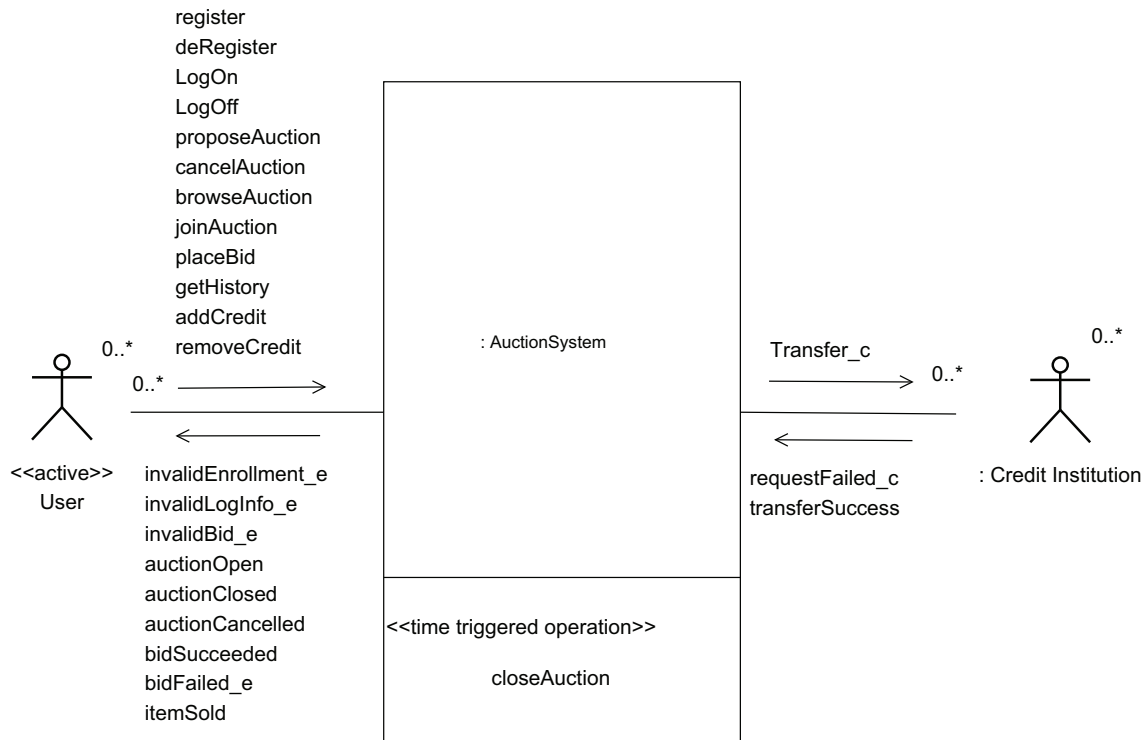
register
deRegister
LogOn
LogOff
proposeAuction
cancelAuction
browseAuction
joinAuction
placeBid
getHistory
addCredit
removeCredit

0..*

0..*

<<active>>
User

invalidEnrollment_e
invalidLogInfo_e
invalidBid_e
auctionOpen
auctionClosed
auctionCancelled
bidSucceeded
bidFailed_e
itemSold

: AuctionSystem

<<time triggered operation>>

closeAuction

Transfer_c

0..*

requestFailed_c
transferSuccess

0..*

: Credit Institution